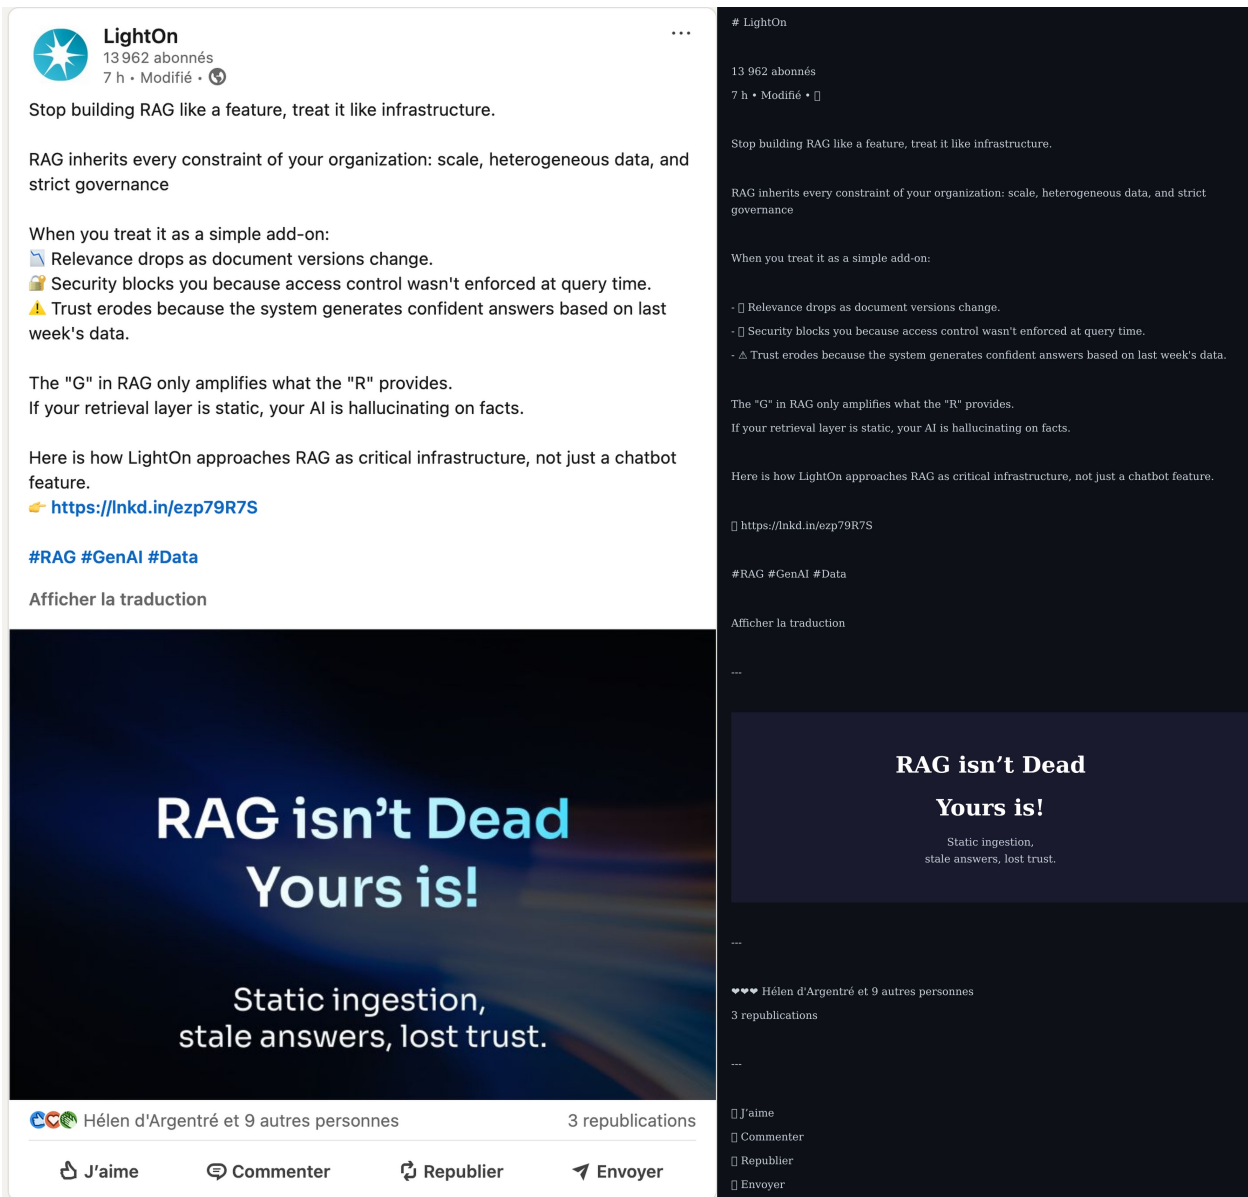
LightOn
13 962 abonnés
7 h • Modifié •

Stop building RAG like a feature, treat it like infrastructure.

RAG inherits every constraint of your organization: scale, heterogeneous data, and strict governance

When you treat it as a simple add-on:
📉 Relevance drops as document versions change.
🔐 Security blocks you because access control wasn't enforced at query time.
⚠️ Trust erodes because the system generates confident answers based on last week's data.

The "G" in RAG only amplifies what the "R" provides.
If your retrieval layer is static, your AI is hallucinating on facts.

Here is how LightOn approaches RAG as critical infrastructure, not just a chatbot feature.
👉 https://lnkd.in/ezp79R7S

#RAG #GenAI #Data

Afficher la traduction

RAG isn't Dead
Yours is!

Static ingestion,
stale answers, lost trust.

Hélen d'Argentré et 9 autres personnes
3 republications

J'aime
Commenter
Republier
Envoyer

# LightOn

13 962 abonnés

7 h • Modifié • ▯

Stop building RAG like a feature, treat it like infrastructure.

RAG inherits every constraint of your organization: scale, heterogeneous data, and strict governance

When you treat it as a simple add-on:

- ▯ Relevance drops as document versions change.
- ▯ Security blocks you because access control wasn't enforced at query time.
- ⚠ Trust erodes because the system generates confident answers based on last week's data.

The "G" in RAG only amplifies what the "R" provides.
If your retrieval layer is static, your AI is hallucinating on facts.

Here is how LightOn approaches RAG as critical infrastructure, not just a chatbot feature.

▯ https://lnkd.in/ezp79R7S

#RAG #GenAI #Data

Afficher la traduction

---

RAG isn't Dead
Yours is!
Static ingestion,
stale answers, lost trust.

---

❤❤❤ Hélen d'Argentré et 9 autres personnes
3 republications

---

▯ J'aime
▯ Commenter
▯ Republier
▯ Envoyer